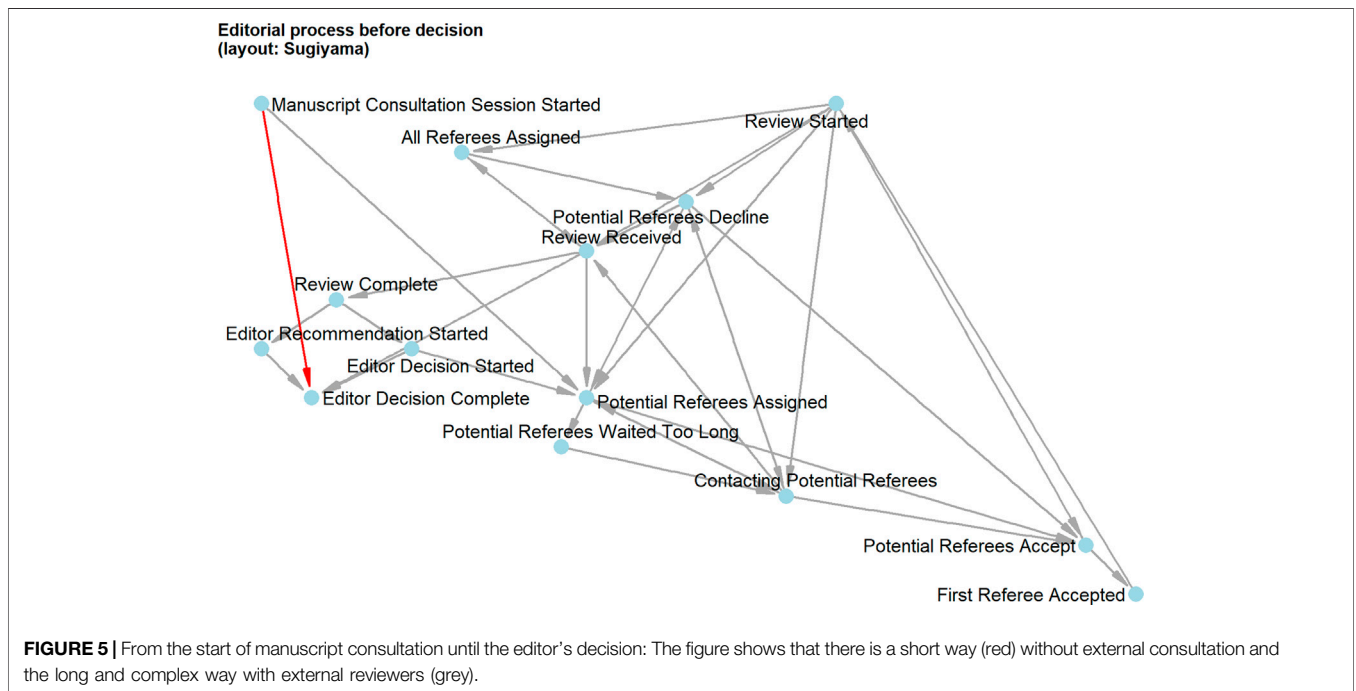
Editorial process before decision
(layout: Sugiyama)

Manuscript Consultation Session Started

Review Started

All Referees Assigned

Potential Referees Decline

Review Received

Review Complete

Editor Recommendation Started

Editor Decision Started

Editor Decision Complete

Potential Referees Assigned

Potential Referees Waited Too Long

Contacting Potential Referees

Potential Referees Accept

First Referee Accepted

**FIGURE 5 |** From the start of manuscript consultation until the editor's decision: The figure shows that there is a short way (red) without external consultation and the long and complex way with external reviewers (grey).